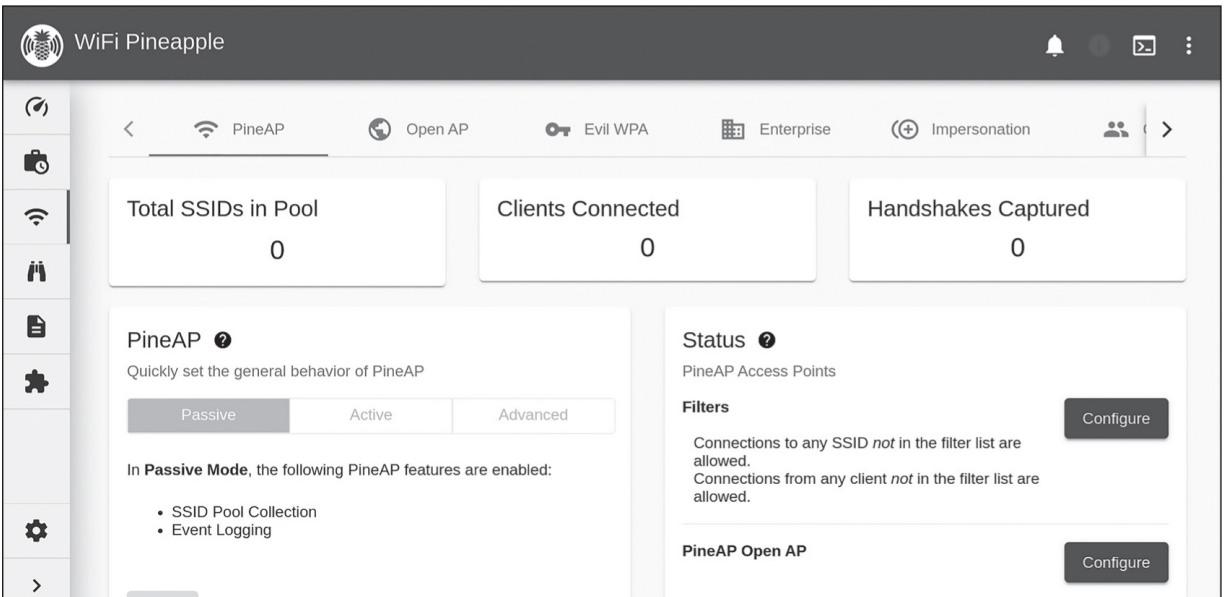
WiFi Pineapple

PineAP Open AP Evil WPA Enterprise Impersonation

Total SSIDs in Pool
0

Clients Connected
0

Handshakes Captured
0

PineAP

Quickly set the general behavior of PineAP

| Passive | Active | Advanced |
|---|---|---|

In **Passive Mode**, the following PineAP features are enabled:

• SSID Pool Collection
• Event Logging

Status

PineAP Access Points

**Filters**

Configure

Connections to any SSID *not* in the filter list are allowed.
Connections from any client *not* in the filter list are allowed.

**PineAP Open AP**

Configure